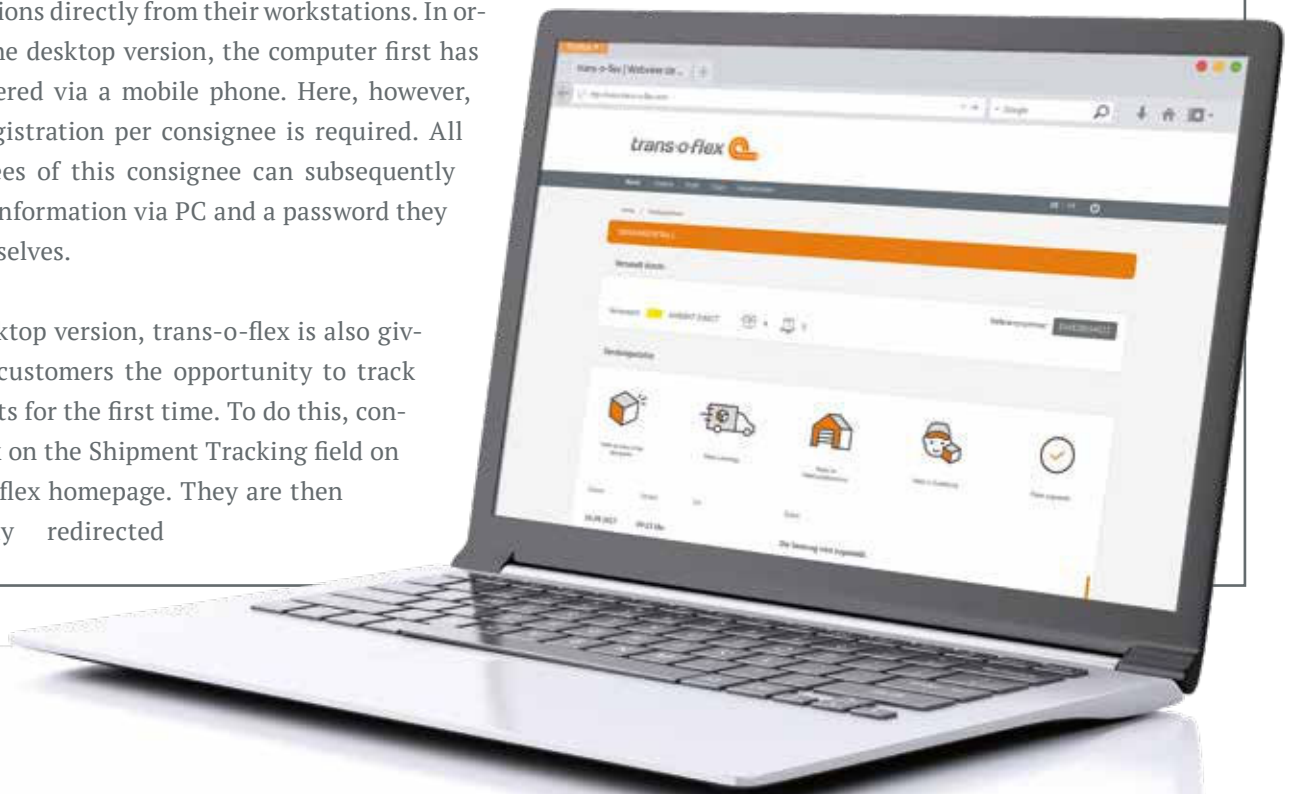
ions directly from their workstations. In or- he desktop version, the computer first has ered via a mobile phone. Here, however, gistration per consignee is required. All ees of this consignee can subsequently nformation via PC and a password they selves.

ktop version, trans-o-flex is also giv- customers the opportunity to track ts for the first time. To do this, con- on the Shipment Tracking field on flex homepage. They are then y redirected

trans-o-flex | Webview ar...

Google

trans-o-flex

Die Sendung wird zugestellt.